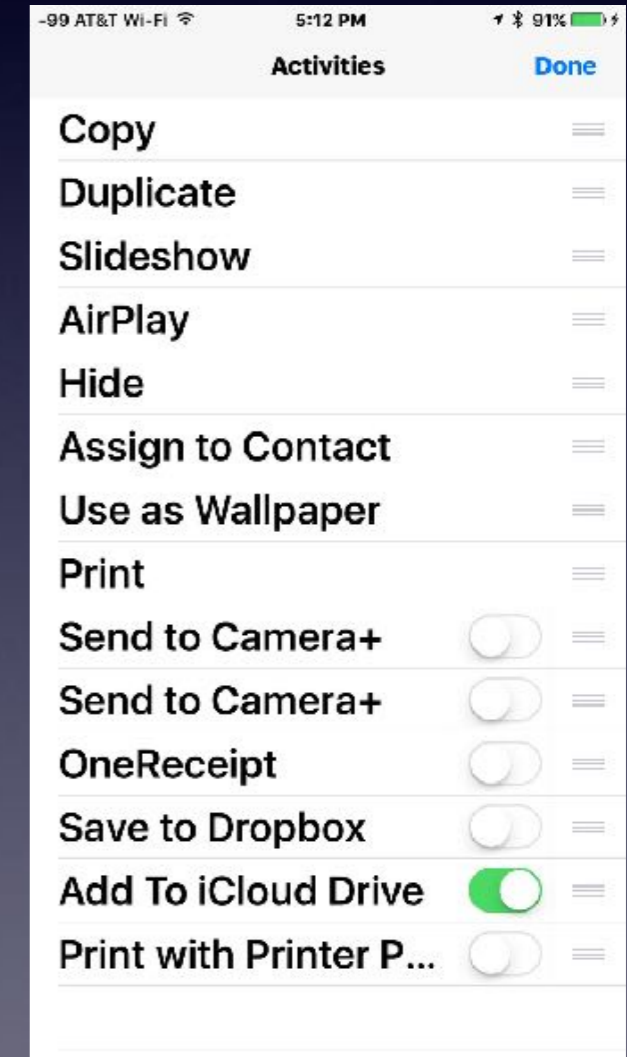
-99 AT&T Wi-Fi 5:12 PM 91%

Activities Done

Copy

Duplicate

Slideshow

AirPlay

Hide

Assign to Contact

Use as Wallpaper

Print

Send to Camera+

Send to Camera+

OneReceipt

Save to Dropbox

Add To iCloud Drive

Print with Printer P...